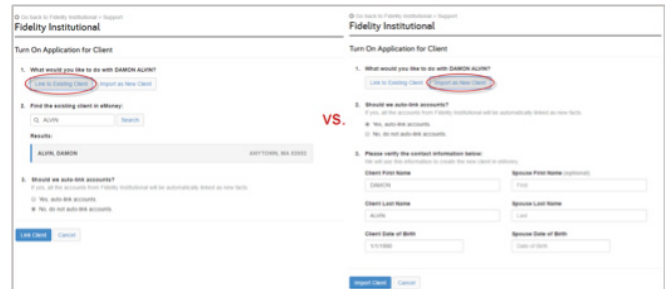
Go back to Fidelity Institutional > Support

Fidelity Institutional

Turn On Application for Client

1. What would you like to do with DAMON ALVIN?

Link to Existing Client | Import as New Client

2. Find the existing client in eMoney:

ALVIN | Search

Results:

ALVIN, DAMON | ANYTOWN, MA 00000

3. Should we auto-link accounts?
If yes, all the accounts from Fidelity Institutional will be automatically linked as new facts.

Yes, auto-link accounts.
No, do not auto-link accounts.

Link Client | Cancel

VS.

Go back to Fidelity Institutional > Support

Fidelity Institutional

Turn On Application for Client

1. What would you like to do with DAMON ALVIN?

Link to Existing Client | Import as New Client

2. Should we auto-link accounts?
If yes, all the accounts from Fidelity Institutional will be automatically linked as new facts.

Yes, auto-link accounts.
No, do not auto-link accounts.

3. Please verify the contact information below:
We will use this information to create the new client in eMoney.

| Client First Name | Spouse First Name (optional) |
|---|---|
| DAMON | First |
| Client Last Name | Spouse Last Name |
| ALVIN | Last |
| Client Date of Birth | Spouse Date of Birth |
| 1/1/1960 | Date of Birth |

Import Client | Cancel